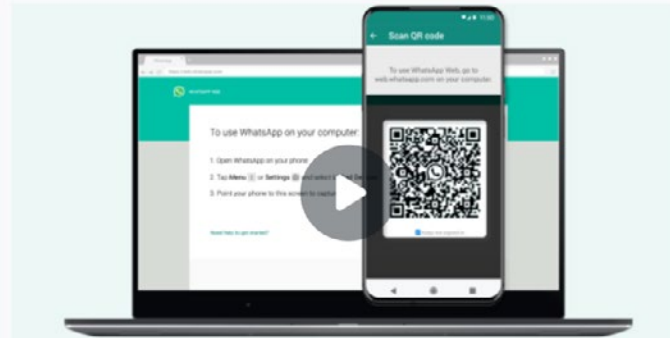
Scan QR code

To use WhatsApp Web, go to web.whatsapp.com on your computer.

WHATSAPP WEB

To use WhatsApp on your computer:

1. Open WhatsApp on your phone

2. Tap Menu or Settings and select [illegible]

3. Point your phone to this screen to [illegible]

Need help to get started?

Keep me signed in